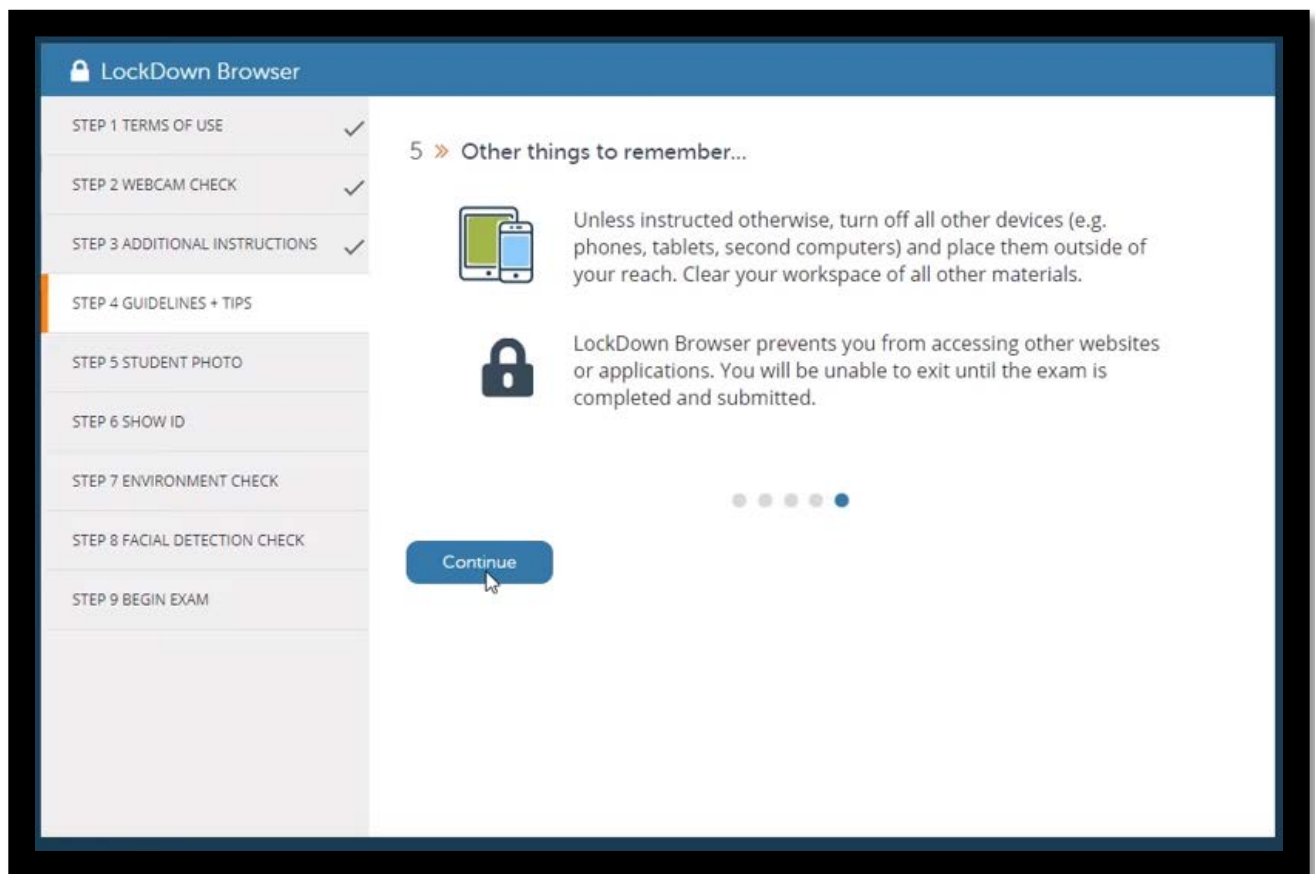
LockDown Browser

STEP 1 TERMS OF USE ✓
STEP 2 WEBCAM CHECK ✓
STEP 3 ADDITIONAL INSTRUCTIONS ✓
STEP 4 GUIDELINES + TIPS
STEP 5 STUDENT PHOTO
STEP 6 SHOW ID
STEP 7 ENVIRONMENT CHECK
STEP 8 FACIAL DETECTION CHECK
STEP 9 BEGIN EXAM

5 » Other things to remember...

Unless instructed otherwise, turn off all other devices (e.g. phones, tablets, second computers) and place them outside of your reach. Clear your workspace of all other materials.

LockDown Browser prevents you from accessing other websites or applications. You will be unable to exit until the exam is completed and submitted.

Continue